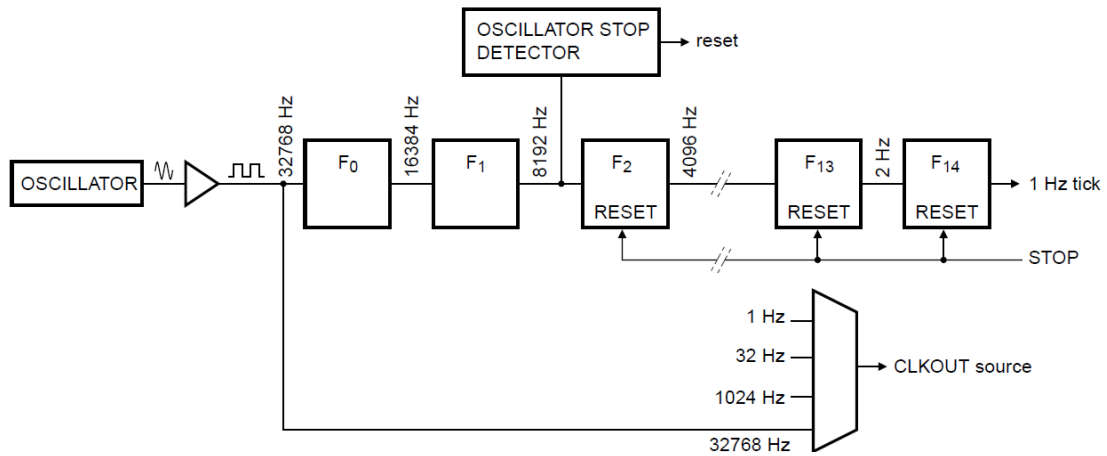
OSCILLATOR STOP DETECTOR

reset

OSCILLATOR

32768 Hz

$F_0$

16384 Hz

$F_1$

8192 Hz

$F_2$

RESET

4096 Hz

$F_{13}$

RESET

2 Hz

$F_{14}$

RESET

1 Hz tick

STOP

1 Hz

32 Hz

1024 Hz

32768 Hz

CLKOUT source